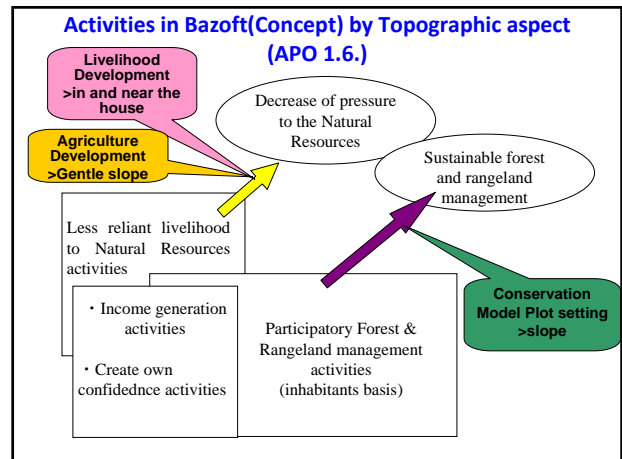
Activities in Bazoft(Concept) by Topographic aspect (APO 1.6.)

Livelihood Development >in and near the house

Agriculture Development >Gentle slope

Decrease of pressure to the Natural Resources

Sustainable forest and rangeland management

Less reliant livelihood to Natural Resources activities

・Income generation activities

・Create own confidednce activities

Participatory Forest & Rangeland management activities (inhabitants basis)

Conservation Model Plot setting >slope